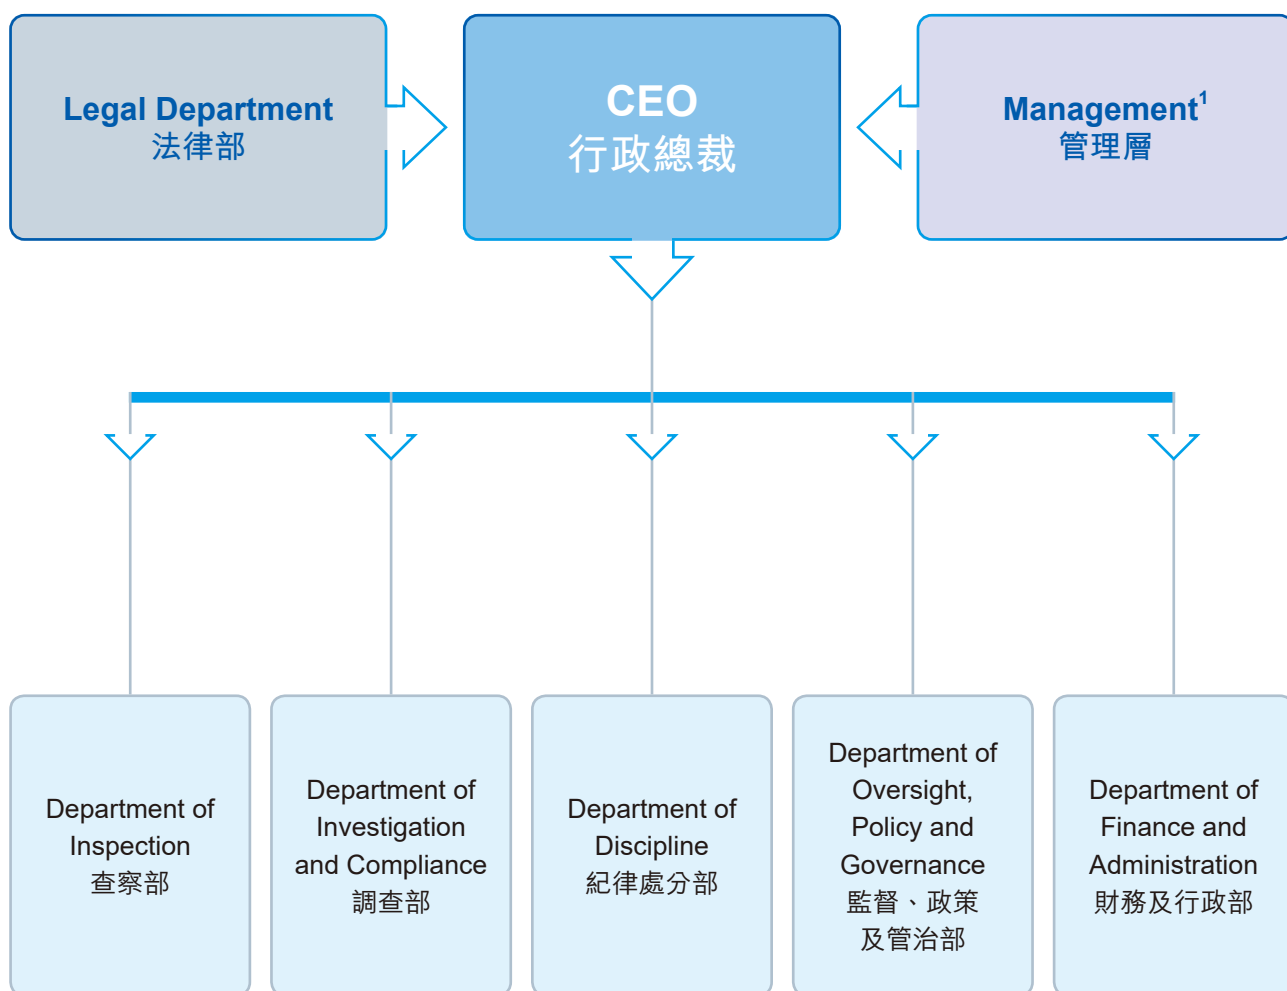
Legal Department
法律部

CEO
行政總裁

Management$^1$
管理層

Department of Inspection
查察部

Department of Investigation and Compliance
調查部

Department of Discipline
紀律處分部

Department of Oversight, Policy and Governance
監督、政策及管治部

Department of Finance and Administration
財務及行政部